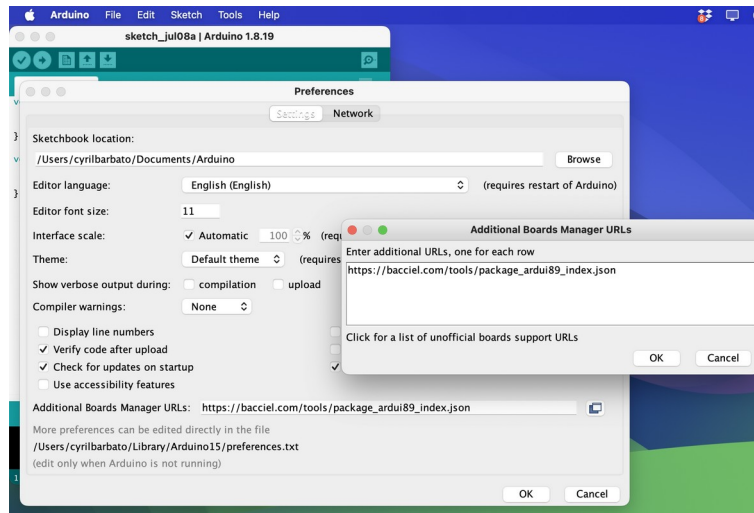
Arduino File Edit Sketch Tools Help

sketch_jul08a | Arduino 1.8.19

Preferences

Settings Network

Sketchbook location:
/Users/cyrilbarbato/Documents/Arduino
Browse

Editor language: English (English) (requires restart of Arduino)

Editor font size: 11

Interface scale: ✓ Automatic 100 % (requ

Theme: Default theme (requires

Show verbose output during: compilation upload

Compiler warnings: None

Display line numbers
✓ Verify code after upload
✓ Check for updates on startup
Use accessibility features

Additional Boards Manager URLs: https://bacciel.com/tools/package_ardui89_index.json

More preferences can be edited directly in the file
/Users/cyrilbarbato/Library/Arduino15/preferences.txt
(edit only when Arduino is not running)

OK Cancel

Additional Boards Manager URLs

Enter additional URLs, one for each row
https://bacciel.com/tools/package_ardui89_index.json

Click for a list of unofficial boards support URLs

OK Cancel